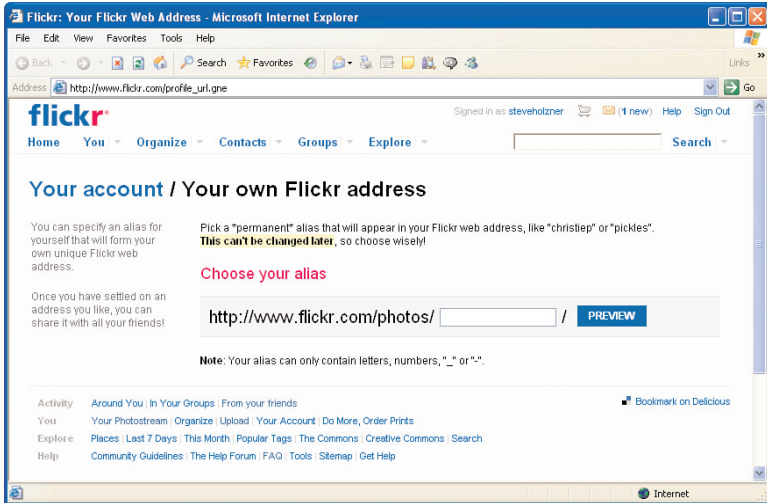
Flickr: Your Flickr Web Address - Microsoft Internet Explorer

File Edit View Favorites Tools Help

Back Search Favorites Links

Address http://www.flickr.com/profile_url.gne Go

flickr

Signed in as steveholzner (1 new) Help Sign Out

Home You Organize Contacts Groups Explore Search

Your account / Your own Flickr address

You can specify an alias for yourself that will form your own unique Flickr web address.

Once you have settled on an address you like, you can share it with all your friends!

Pick a "permanent" alias that will appear in your Flickr web address, like "christiep" or "pickles". This can't be changed later, so choose wisely!

Choose your alias

http://www.flickr.com/photos/ / PREVIEW

Note: Your alias can only contain letters, numbers, "_" or "-".

Activity Around You | In Your Groups | From your friends

Bookmark on Delicious

You Your Photostream | Organize | Upload | Your Account | Do More, Order Prints

Explore Places | Last 7 Days | This Month | Popular Tags | The Commons | Creative Commons | Search

Help Community Guidelines | The Help Forum | FAQ | Tools | Sitemap | Get Help

Internet